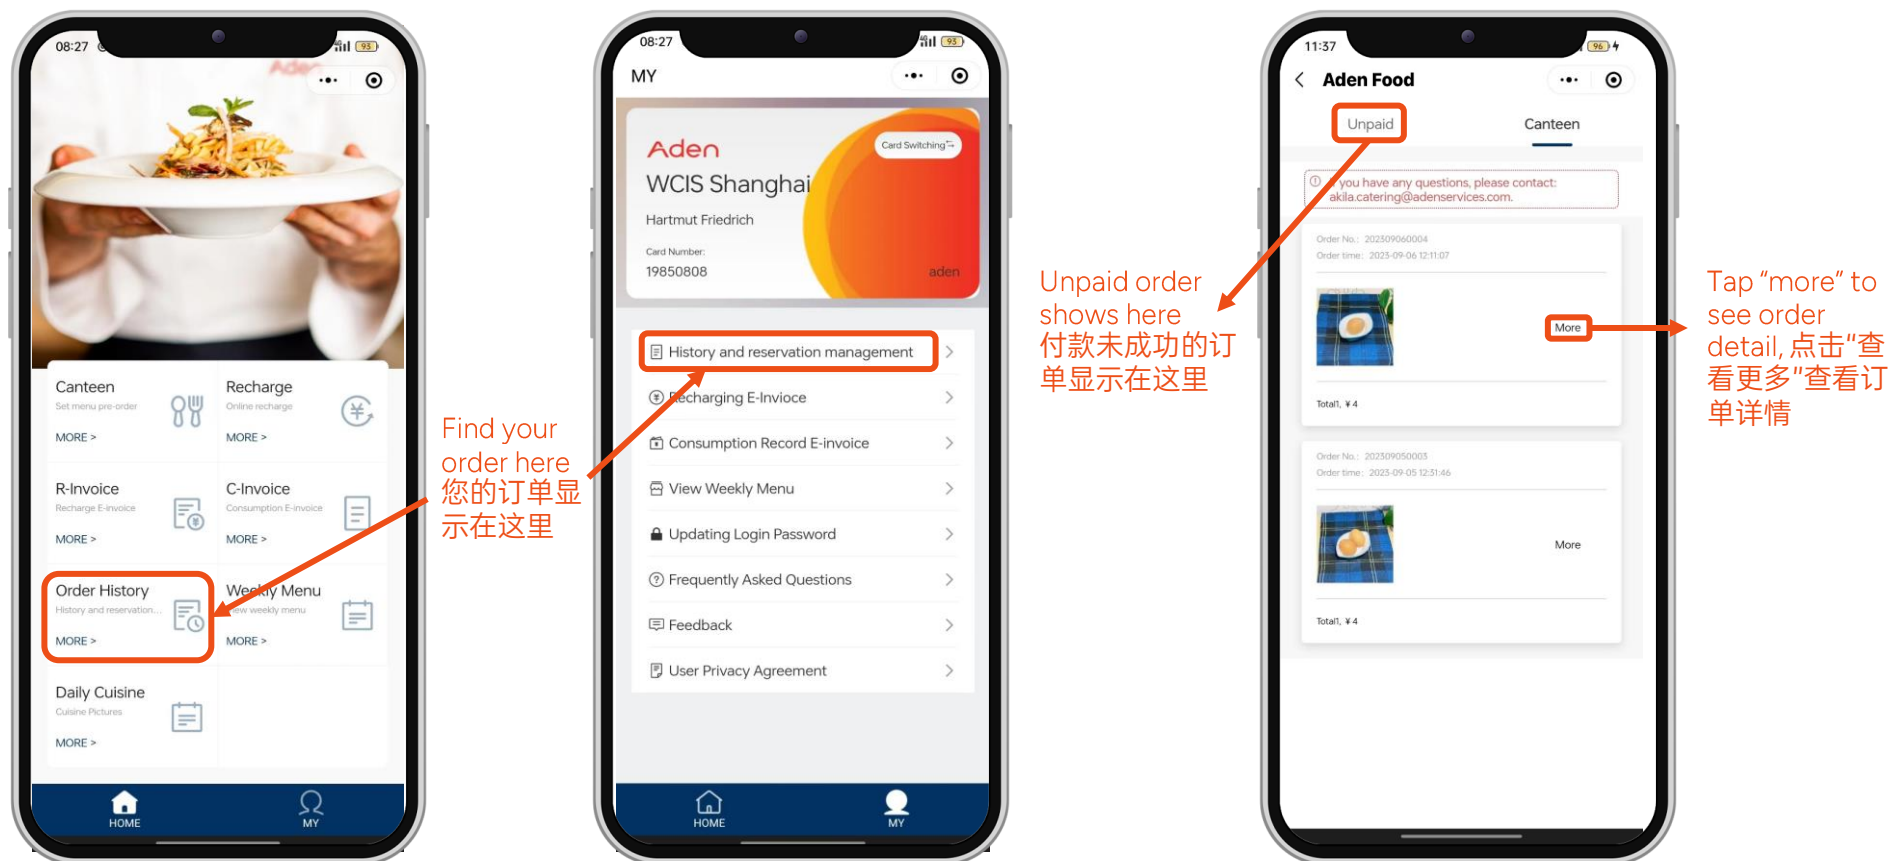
08:27

Canteen
Set menu pre-order
MORE >

Recharge
Online recharge
MORE >

R-Invoice
Recharge E-invoice
MORE >

C-Invoice
Consumption E-invoice
MORE >

Order History
History and reservation...
MORE >

Weekly Menu
View weekly menu
MORE >

Daily Cuisine
Cuisine Pictures
MORE >

HOME
MY

Find your order here
您的订单显示在这里

08:27
MY

Aden
Card Switching
WCIS Shanghai
Hartmut Friedrich
Card Number:
19850808
aden

History and reservation management
Recharging E-Invoice
Consumption Record E-invoice
View Weekly Menu
Updating Login Password
Frequently Asked Questions
Feedback
User Privacy Agreement

HOME
MY

11:37
Aden Food
Unpaid
Canteen

If you have any questions, please contact: akila.catering@adenservices.com.

Order No.: 202309060004
Order time: 2023-09-06 12:11:07
More
Total1, ¥4

Order No.: 202309050003
Order time: 2023-09-05 12:51:46
More
Total1, ¥4

Unpaid order shows here
付款未成功的订单显示在这里

Tap “more” to see order detail, 点击"查看更多"查看订单详情